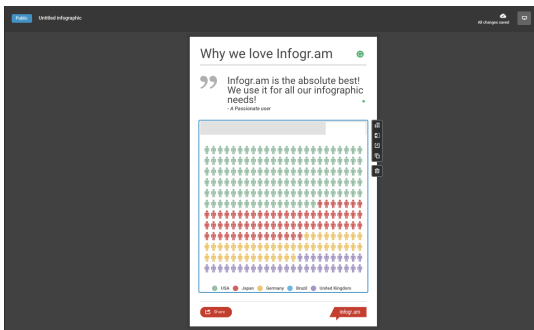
Public Untitled infographic

All changes saved

Why we love Infogr.am

Infogr.am is the absolute best! We use it for all our infographic needs!
- A Passionate user

USA Japan Germany Brazil United Kingdom

Share

infogr.am